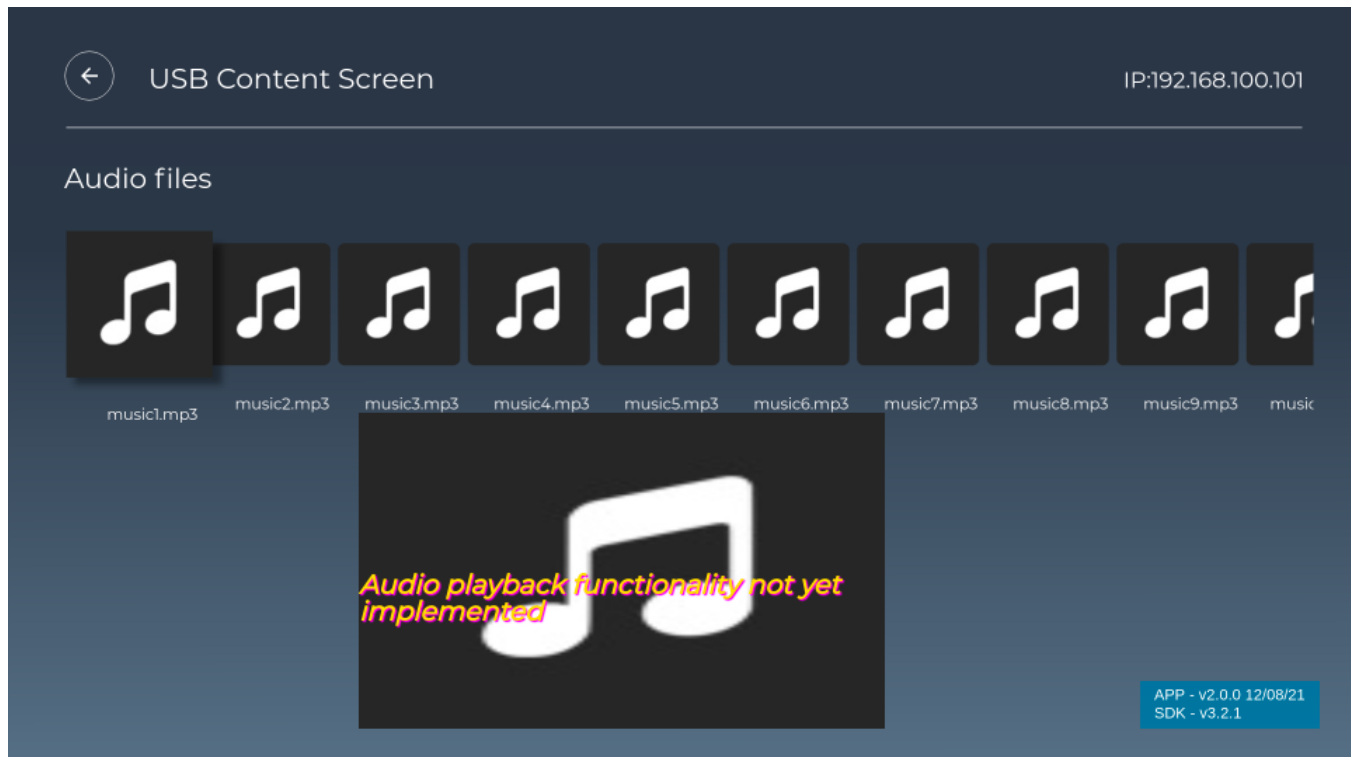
USB Content Screen

IP:192.168.100.101

Audio files

music1.mp3 music2.mp3 music3.mp3 music4.mp3 music5.mp3 music6.mp3 music7.mp3 music8.mp3 music9.mp3 musi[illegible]

Audio playback functionality not yet implemented

APP - v2.0.0 12/08/21
SDK - v3.2.1